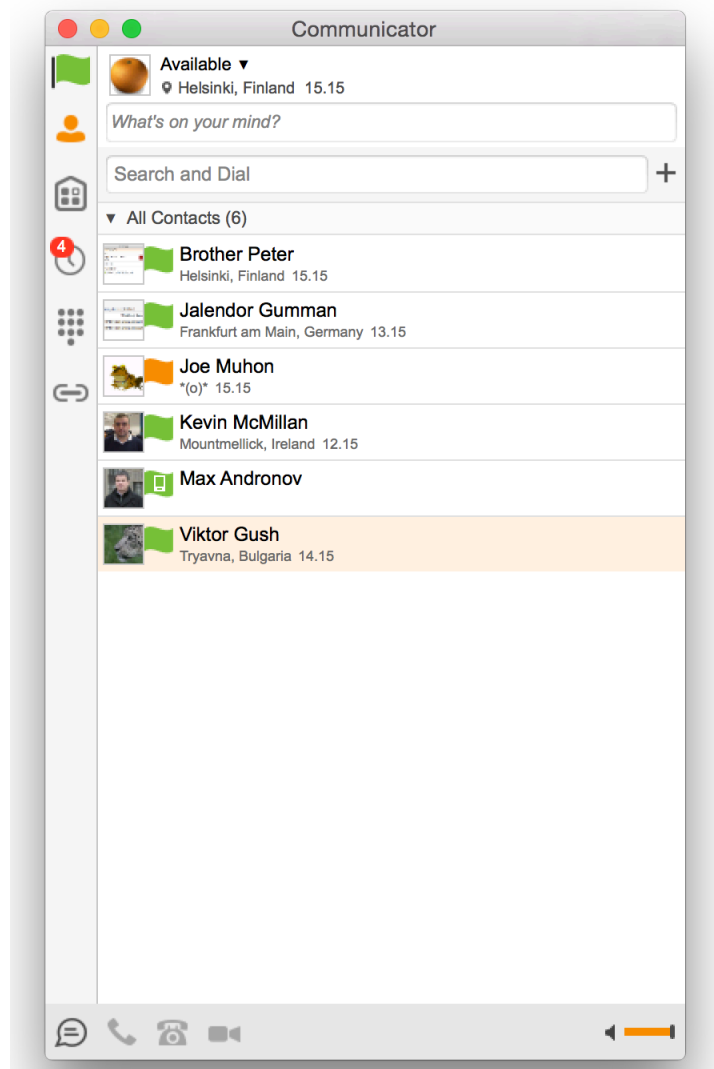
Communicator

Available ▾
Helsinki, Finland 15.15

What's on your mind?

Search and Dial +

▾ All Contacts (6)

4

Brother Peter
Helsinki, Finland 15.15

Jalendor Gumman
Frankfurt am Main, Germany 13.15

Joe Muhon
\*(o)\* 15.15

Kevin McMillan
Mountmellick, Ireland 12.15

Max Andronov

Viktor Gush
Tryavna, Bulgaria 14.15